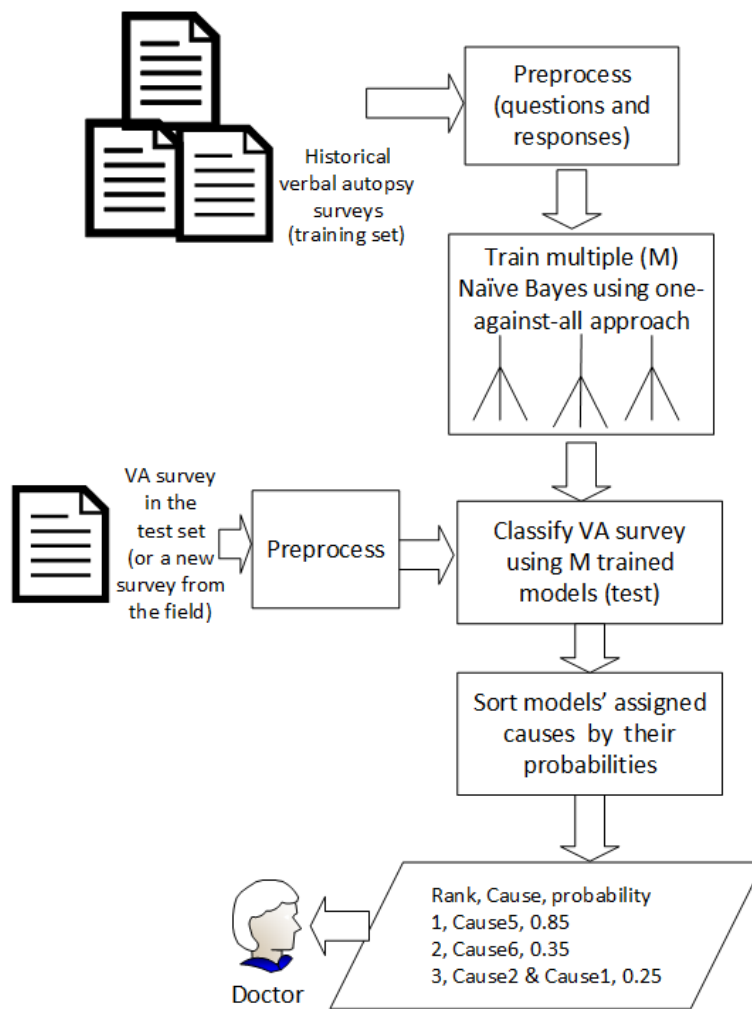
Historical verbal autopsy surveys (training set)

Preprocess (questions and responses)

Train multiple (M) Naïve Bayes using one-against-all approach

VA survey in the test set (or a new survey from the field)

Preprocess

Classify VA survey using M trained models (test)

Sort models' assigned causes by their probabilities

Rank, Cause, probability
1, Cause5, 0.85
2, Cause6, 0.35
3, Cause2 & Cause1, 0.25

Doctor